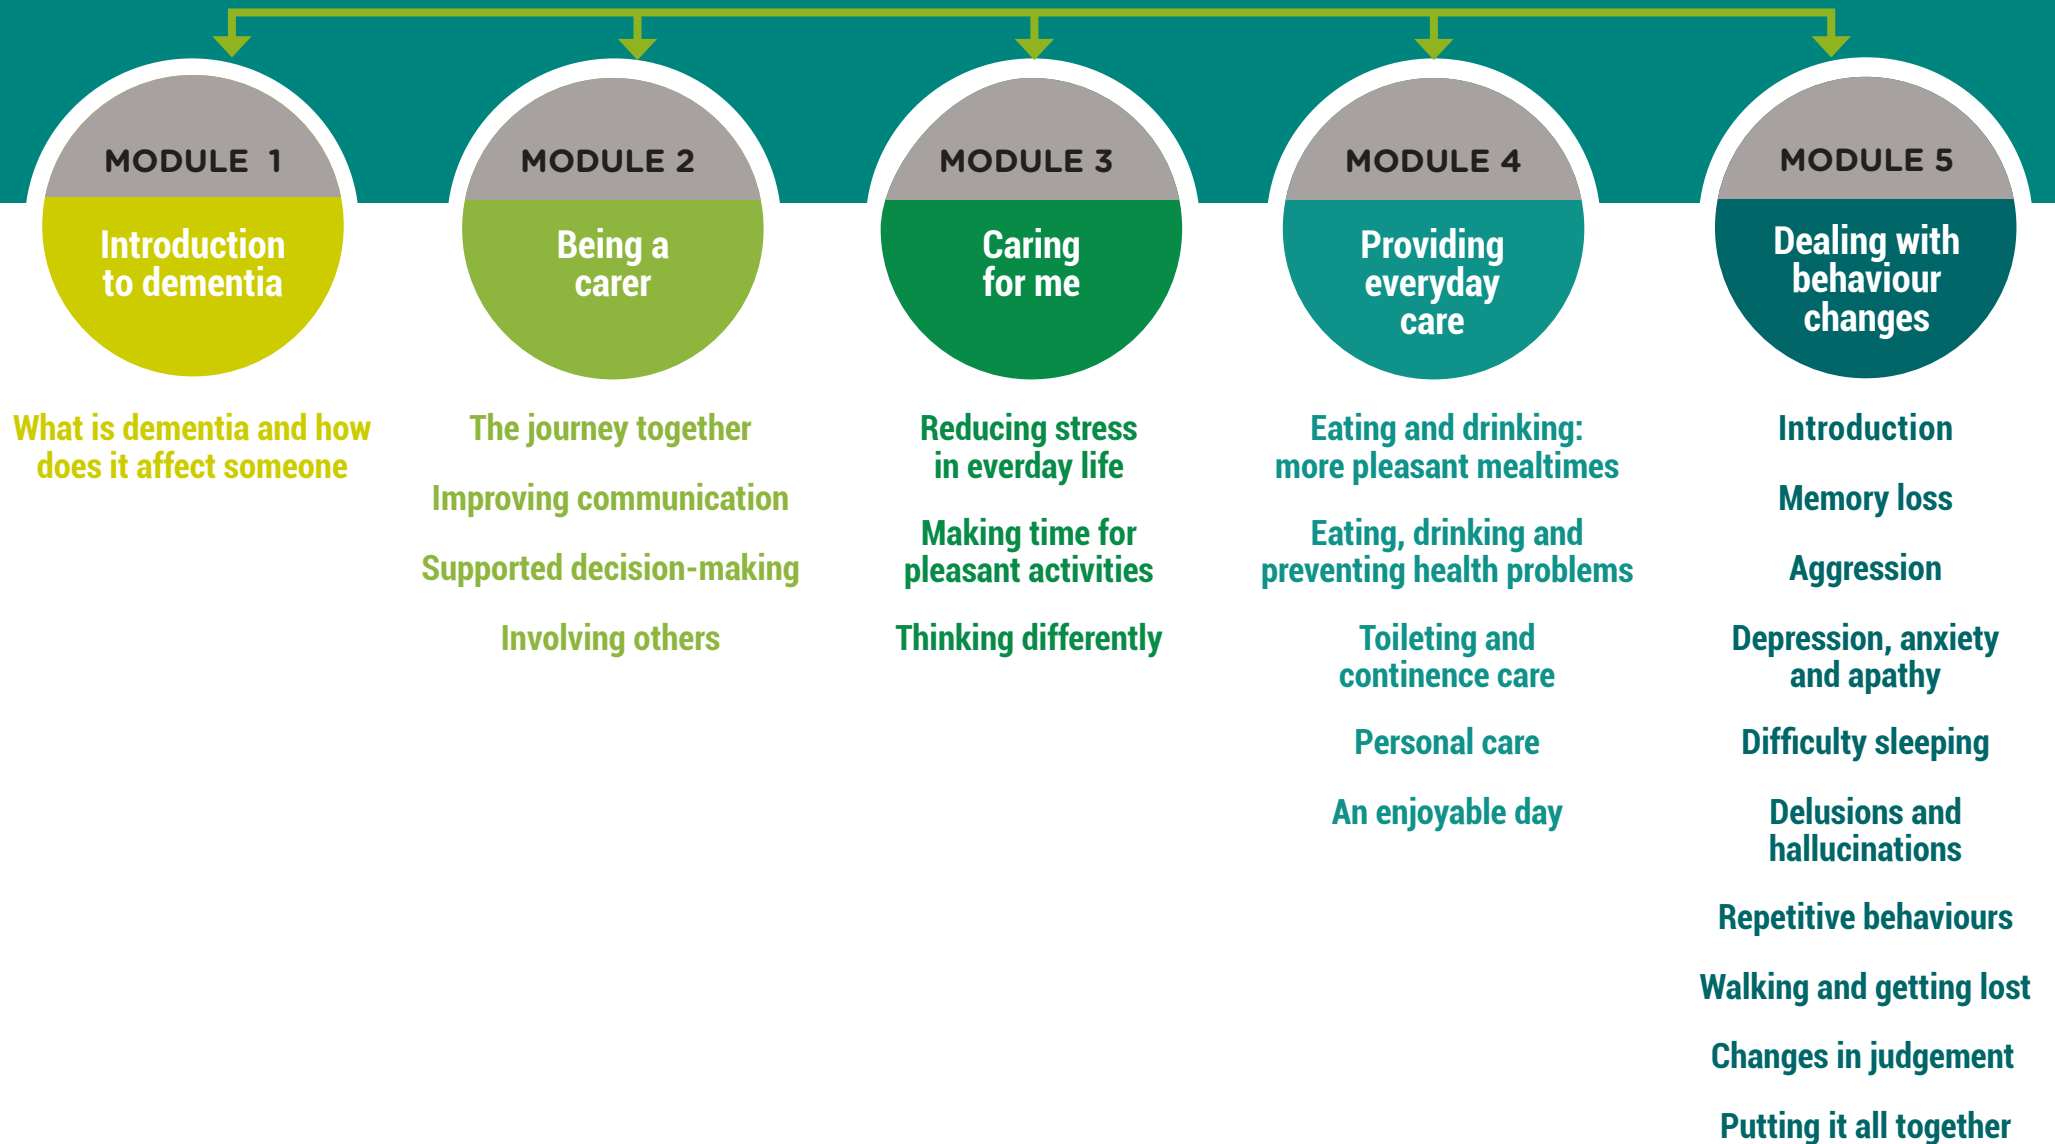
MODULE 1

Introduction to dementia

What is dementia and how does it affect someone

MODULE 2

Being a carer

The journey together

Improving communication

Supported decision-making

Involving others

MODULE 3

Caring for me

Reducing stress in everday life

Making time for pleasant activities

Thinking differently

MODULE 4

Providing everyday care

Eating and drinking: more pleasant mealtimes

Eating, drinking and preventing health problems

Toileting and continence care

Personal care

An enjoyable day

MODULE 5

Dealing with behaviour changes

Introduction

Memory loss

Aggression

Depression, anxiety and apathy

Difficulty sleeping

Delusions and hallucinations

Repetitive behaviours

Walking and getting lost

Changes in judgement

Putting it all together